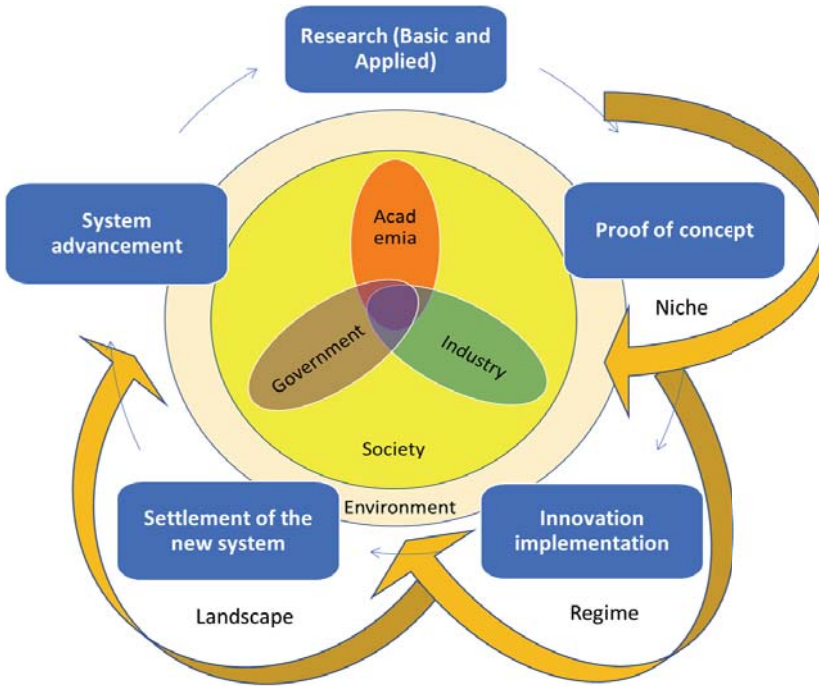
Research (Basic and Applied)

Proof of concept

Niche

Innovation implementation

Regime

Settlement of the new system

Landscape

System advancement

Acad emia

Government

Industry

Society

Environment